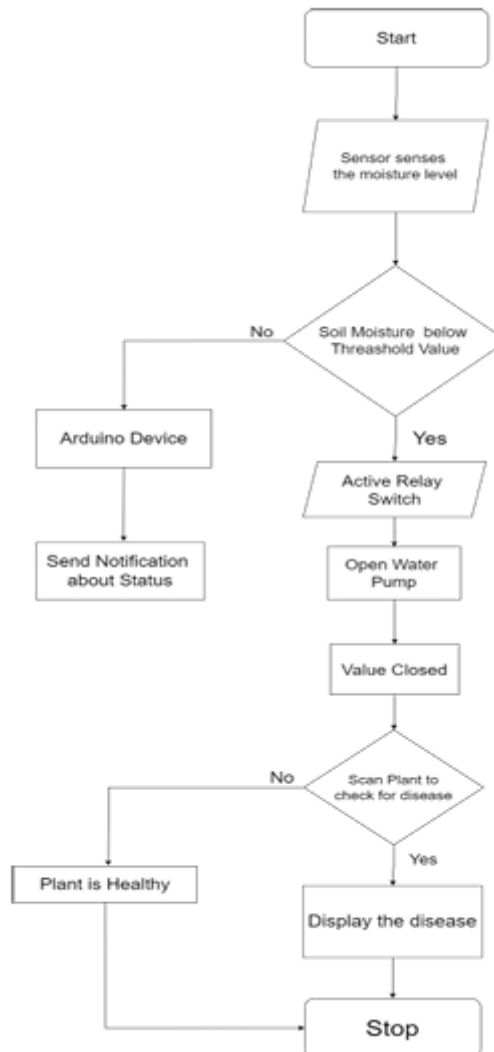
Start

Sensor senses the moisture level

Soil Moisture below Threashold Value

No

Arduino Device

Send Notification about Status

Yes

Active Relay Switch

Open Water Pump

Value Closed

Scan Plant to check for disease

No

Plant is Healthy

Yes

Display the disease

Stop